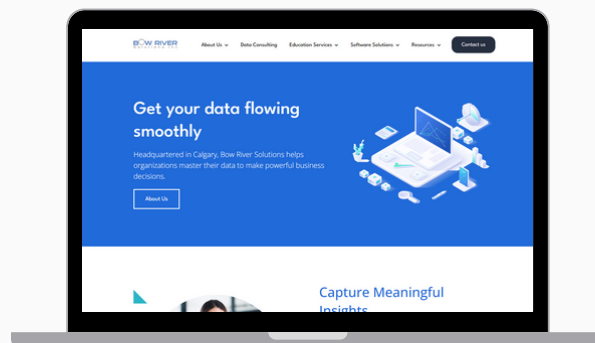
BOW RIVER
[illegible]

About Us Data Consulting Education Services Software Solutions Resources Contact us

Get your data flowing smoothly

Headquartered in Calgary, Bow River Solutions helps organizations master their data to make powerful business decisions.

About Us

Capture Meaningful Insights